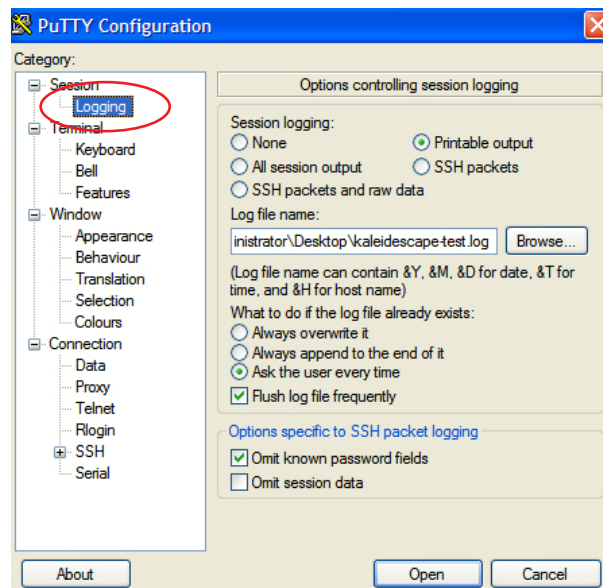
PuTTY Configuration

Category:

Session
Logging
Terminal
Keyboard
Bell
Features
Window
Appearance
Behaviour
Translation
Selection
Colours
Connection
Data
Proxy
Telnet
Rlogin
SSH
Serial

Options controlling session logging

Session logging:
None
Printable output
All session output
SSH packets
SSH packets and raw data

Log file name:
inistrator\Desktop\kaleidescape-test.log
Browse...

(Log file name can contain &Y, &M, &D for date, &T for time, and &H for host name)

What to do if the log file already exists:
Always overwrite it
Always append to the end of it
Ask the user every time

Flush log file frequently

Options specific to SSH packet logging
Omit known password fields
Omit session data

About
Open
Cancel